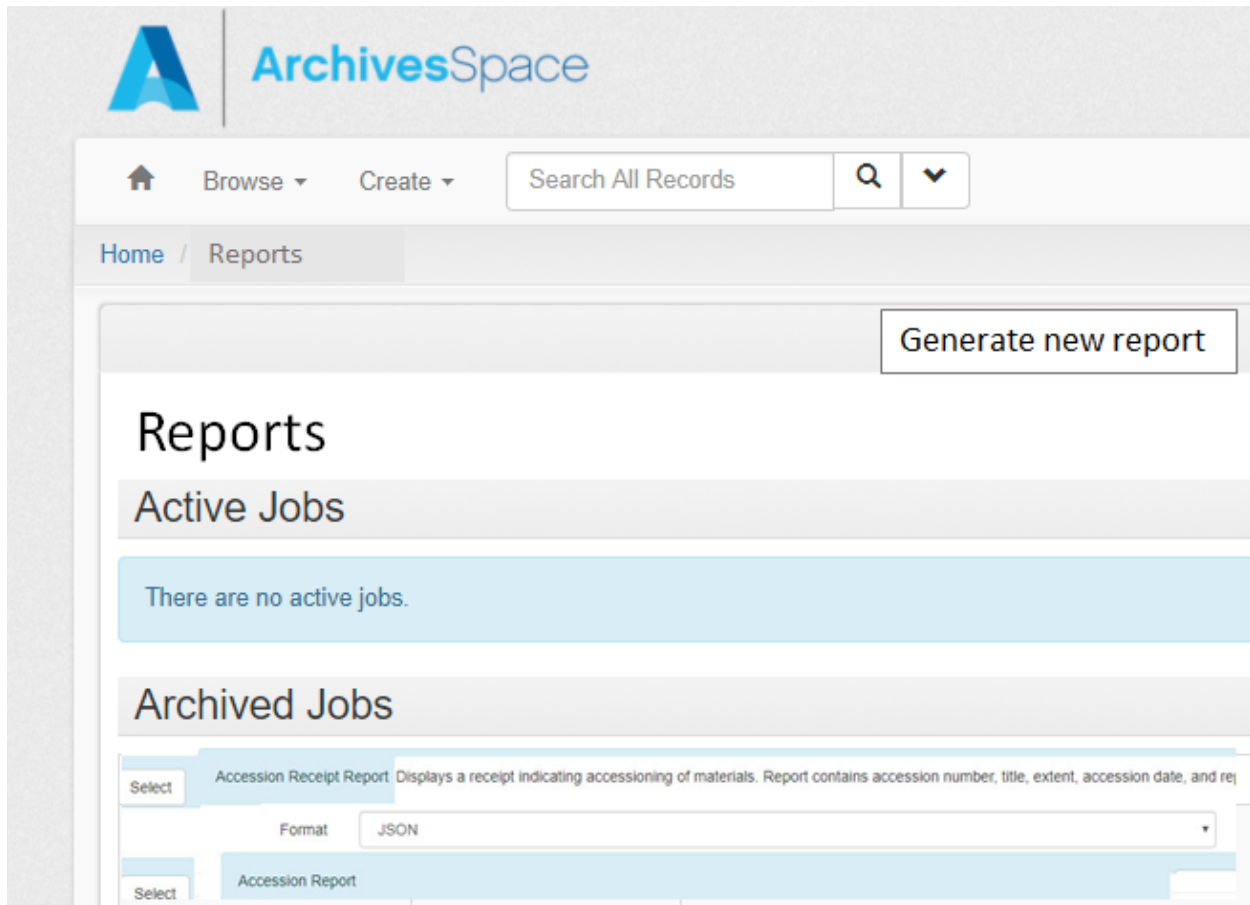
ArchivesSpace

Browse ▾ Create ▾ Search All Records

Home / Reports

Generate new report

Reports

Active Jobs

There are no active jobs.

Archived Jobs

Select Accession Receipt Report Displays a receipt indicating accessioning of materials. Report contains accession number, title, extent, accession date, and re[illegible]

Format JSON

Select Accession Report